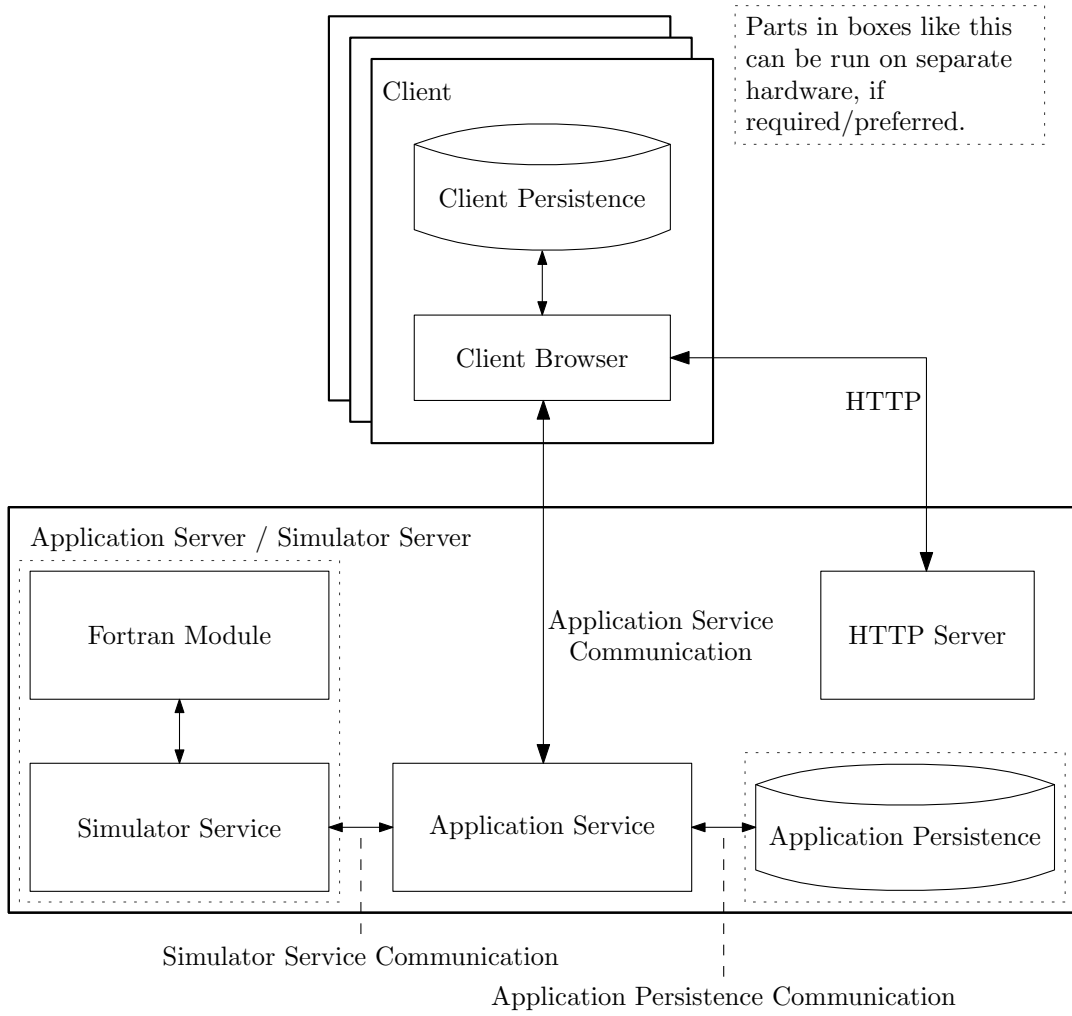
Parts in boxes like this can be run on separate hardware, if required/preferred.

Client

Client Persistence

Client Browser

HTTP

Application Server / Simulator Server

Fortran Module

Application Service Communication

HTTP Server

Simulator Service

Application Service

Application Persistence

Simulator Service Communication

Application Persistence Communication